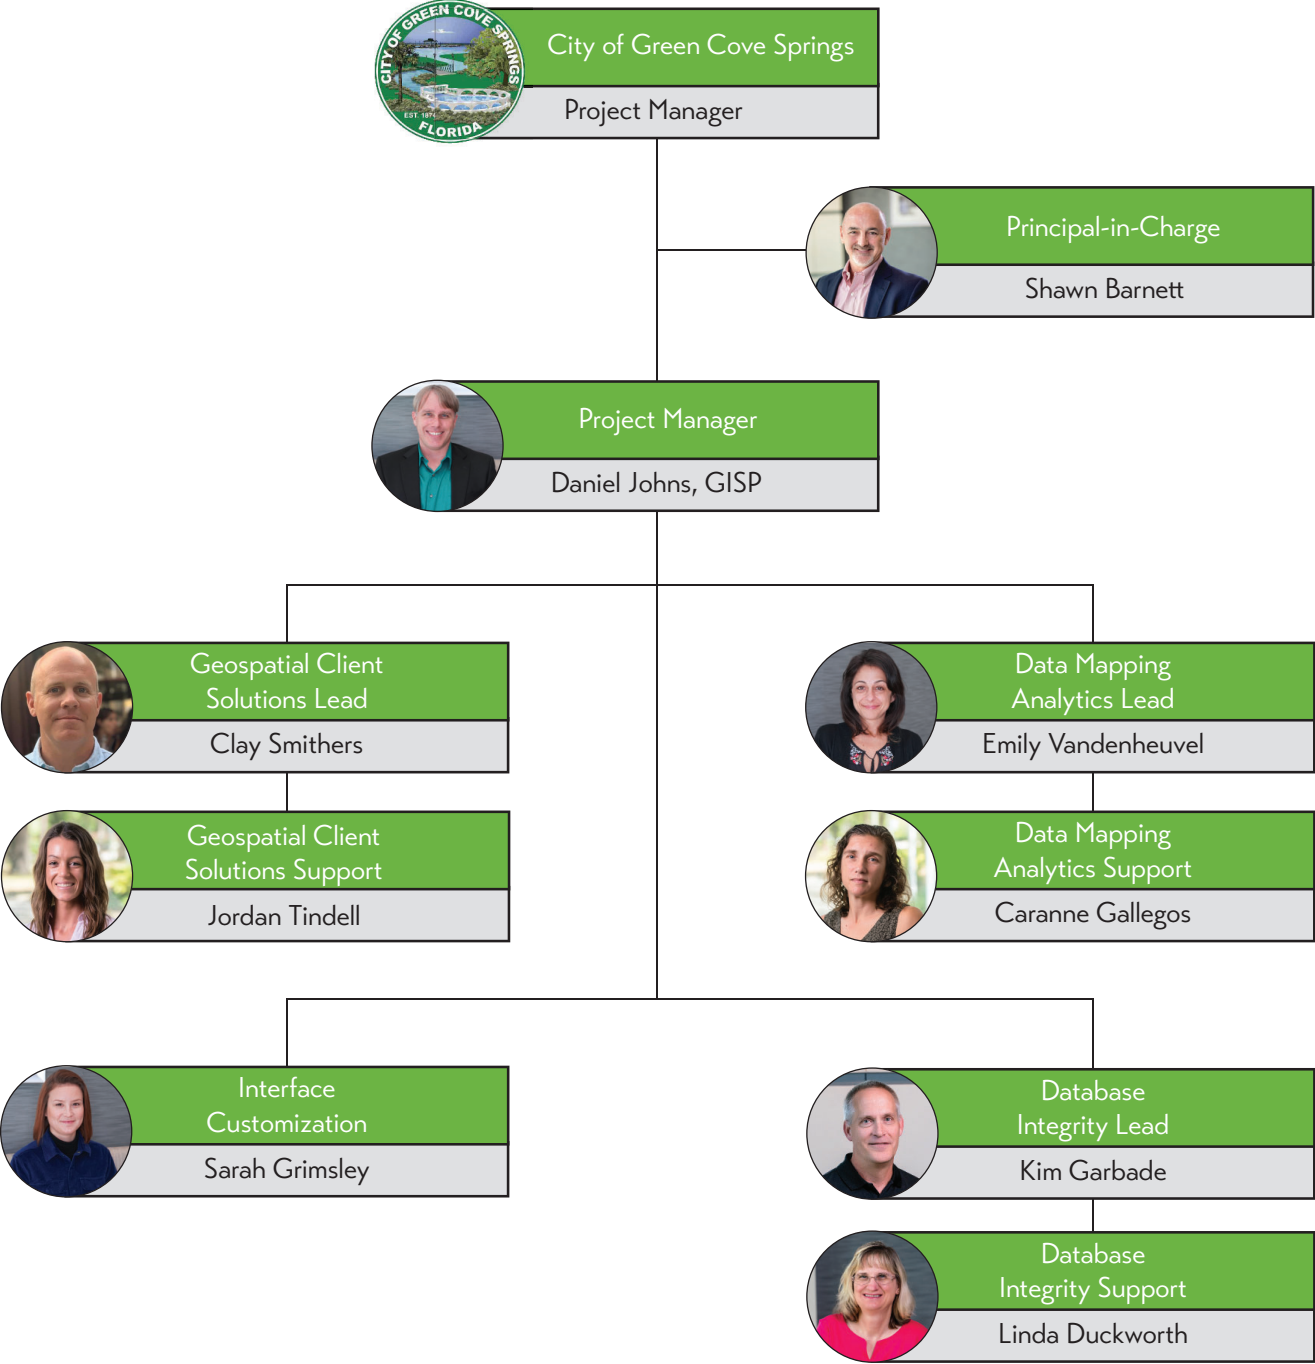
CITY OF GREEN COVE SPRINGS
EST. 1874
FLORIDA

City of Green Cove Springs
Project Manager

Principal-in-Charge
Shawn Barnett

Project Manager
Daniel Johns, GISP

Geospatial Client Solutions Lead
Clay Smithers

Geospatial Client Solutions Support
Jordan Tindell

Data Mapping Analytics Lead
Emily Vandenheuvel

Data Mapping Analytics Support
Caranne Gallegos

Interface Customization
Sarah Grimsley

Database Integrity Lead
Kim Garbade

Database Integrity Support
Linda Duckworth